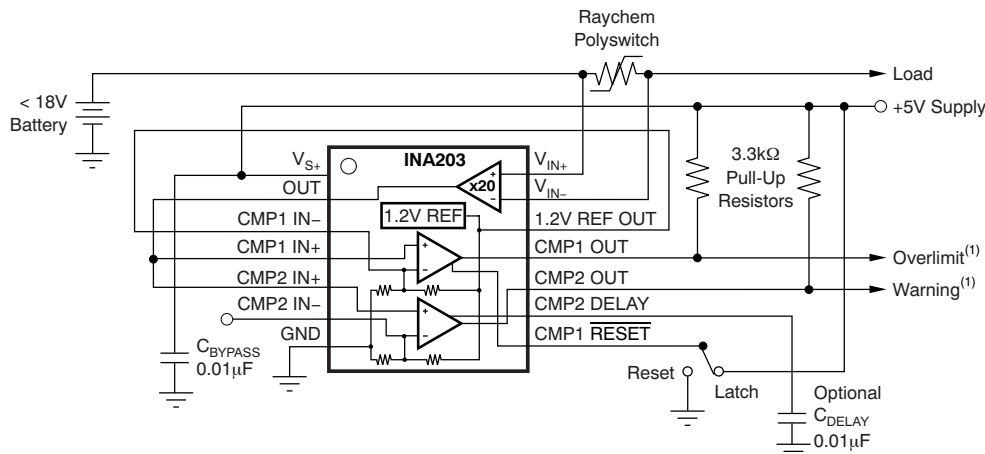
Raychem Polyswitch

< 18V Battery

Load

+5V Supply

INA203

$V_{S+}$

OUT

CMP1 IN−

CMP1 IN+

CMP2 IN+

CMP2 IN−

GND

$V_{IN+}$

$V_{IN-}$

x20

1.2V REF

1.2V REF OUT

CMP1 OUT

CMP2 OUT

CMP2 DELAY

CMP1 $\overline{\text{RESET}}$

3.3kΩ Pull-Up Resistors

Overlimit$^{(1)}$

Warning$^{(1)}$

$C_{BYPASS}$ 0.01μF

Reset

Latch

Optional $C_{DELAY}$ 0.01μF